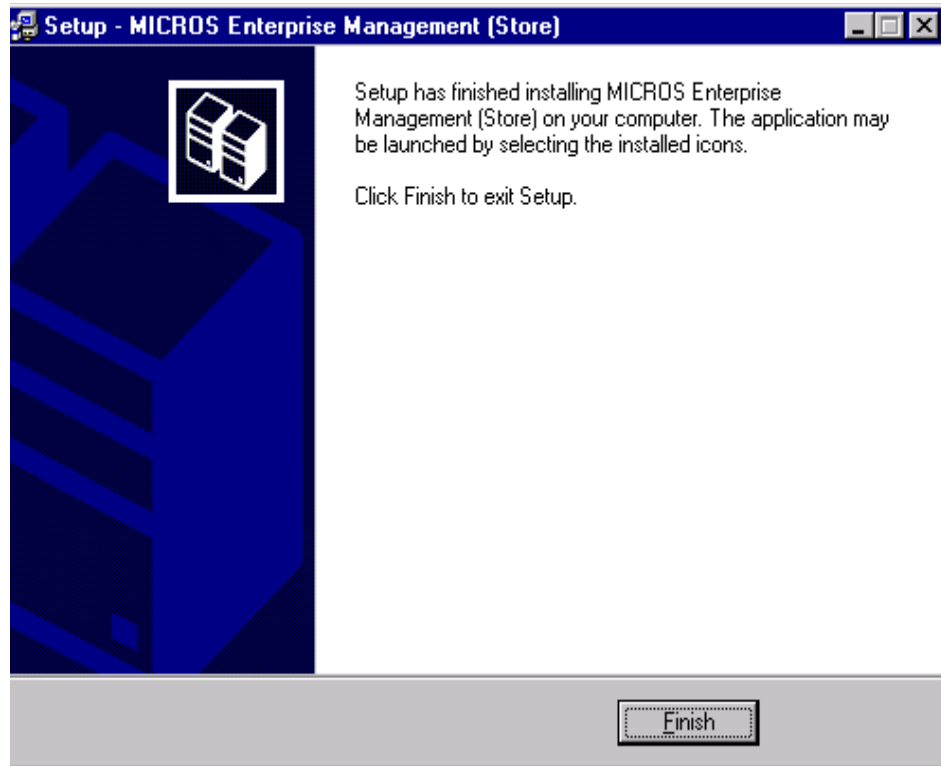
Setup - MICROS Enterprise Management (Store)

Setup has finished installing MICROS Enterprise Management (Store) on your computer. The application may be launched by selecting the installed icons.

Click Finish to exit Setup.

Finish